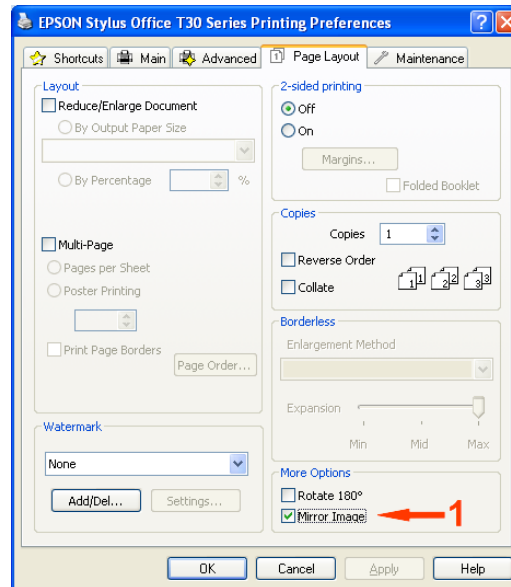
EPSON Stylus Office T30 Series Printing Preferences

Shortcuts
Main
Advanced
Page Layout
Maintenance

Layout
Reduce/Enlarge Document
By Output Paper Size
By Percentage
%

Multi-Page
Pages per Sheet
Poster Printing
Print Page Borders
Page Order...

Watermark
None
Add/Del...
Settings...

2-sided printing
Off
On
Margins...
Folded Booklet

Copies
Copies 1
Reverse Order
Collate

Borderless
Enlargement Method
Expansion
Min
Mid
Max

More Options
Rotate 180°
Mirror Image
1

OK
Cancel
Apply
Help